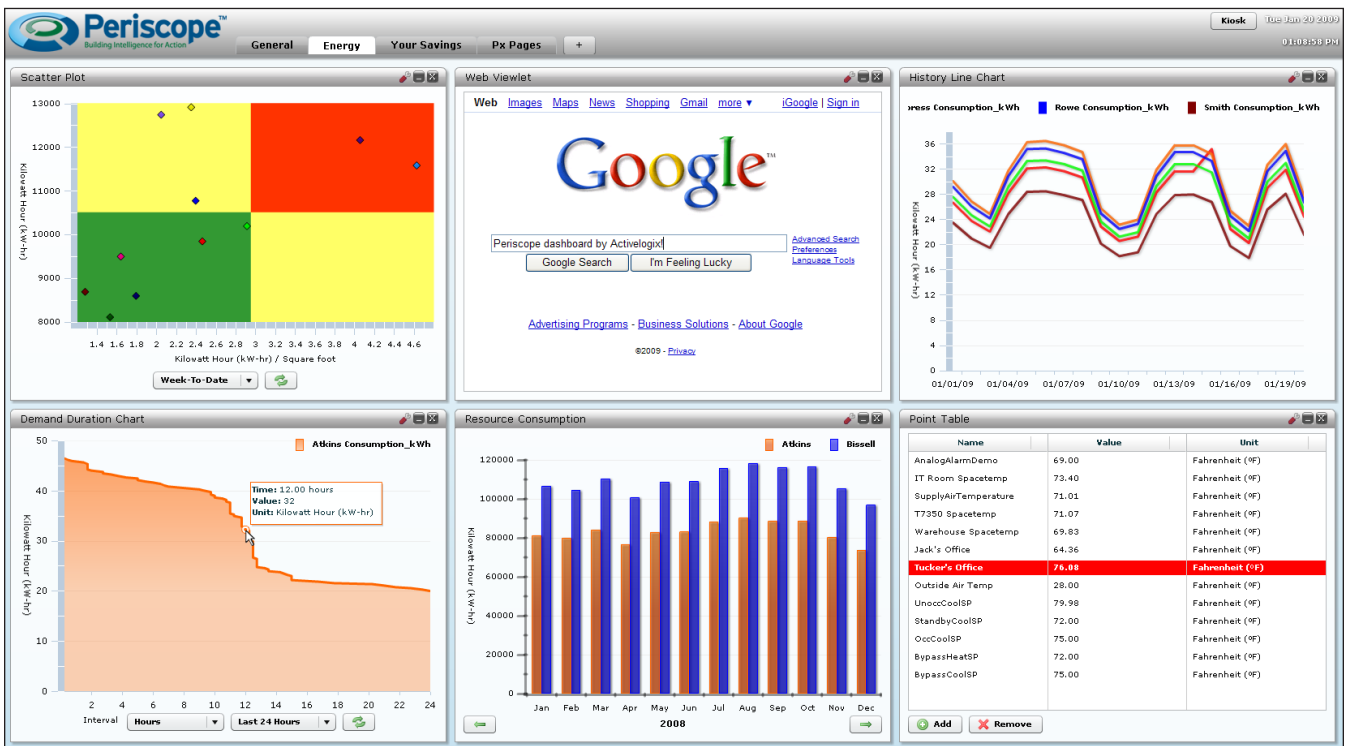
Periscope™
Building Intelligence for Action

General | Energy | Your Savings | Px Pages | +

Kiosk
Tue Jan 20 2009
01:08:58 PM

Scatter Plot

13000
12000
11000
10000
9000
8000
Kilowatt Hour (kW-hr)
1.4 1.6 1.8 2 2.2 2.4 2.6 2.8 3 3.2 3.4 3.6 3.8 4 4.2 4.4 4.6
Kilowatt Hour (kW-hr) / Square foot
Week-To-Date

Web Viewlet

Web Images Maps News Shopping Gmail more ▾ iGoogle | Sign in

Google™

Periscope dashboard by Activelogix
Advanced Search
Preferences
Language Tools
Google Search | I'm Feeling Lucky

Advertising Programs - Business Solutions - About Google

©2009 - Privacy

History Line Chart

oress Consumption_kWh | Rowe Consumption_kWh | Smith Consumption_kWh

36
32
28
24
20
16
12
8
4
0
Kilowatt Hour (kW-hr)
01/01/09 01/04/09 01/07/09 01/10/09 01/13/09 01/16/09 01/19/09

Demand Duration Chart

Atkins Consumption_kWh

Time: 12.00 hours
Value: 32
Unit: Kilowatt Hour (kW-hr)

50
40
30
20
10
0
Kilowatt Hour (kW-hr)
2 4 6 8 10 12 14 16 18 20 22 24
Interval | Hours | Last 24 Hours

Resource Consumption

Atkins | Bissell

120000
100000
80000
60000
40000
20000
0
Kilowatt Hour (kW-hr)
Jan Feb Mar Apr May Jun Jul Aug Sep Oct Nov Dec
2008

Point Table

| Name | Value | Unit |
|---|---|---|
| AnalogAlarmDemo | 69.00 | Fahrenheit (ºF) |
| IT Room Spacetemp | 73.40 | Fahrenheit (ºF) |
| SupplyAirTemperature | 71.01 | Fahrenheit (ºF) |
| T7350 Spacetemp | 71.07 | Fahrenheit (ºF) |
| Warehouse Spacetemp | 69.83 | Fahrenheit (ºF) |
| Jack's Office | 64.36 | Fahrenheit (ºF) |
| Tucker's Office | 76.08 | Fahrenheit (ºF) |
| Outside Air Temp | 28.00 | Fahrenheit (ºF) |
| UnoccCoolSP | 79.98 | Fahrenheit (ºF) |
| StandbyCoolSP | 72.00 | Fahrenheit (ºF) |
| OccCoolSP | 75.00 | Fahrenheit (ºF) |
| BypassHeatSP | 72.00 | Fahrenheit (ºF) |
| BypassCoolSP | 75.00 | Fahrenheit (ºF) |

Add | Remove